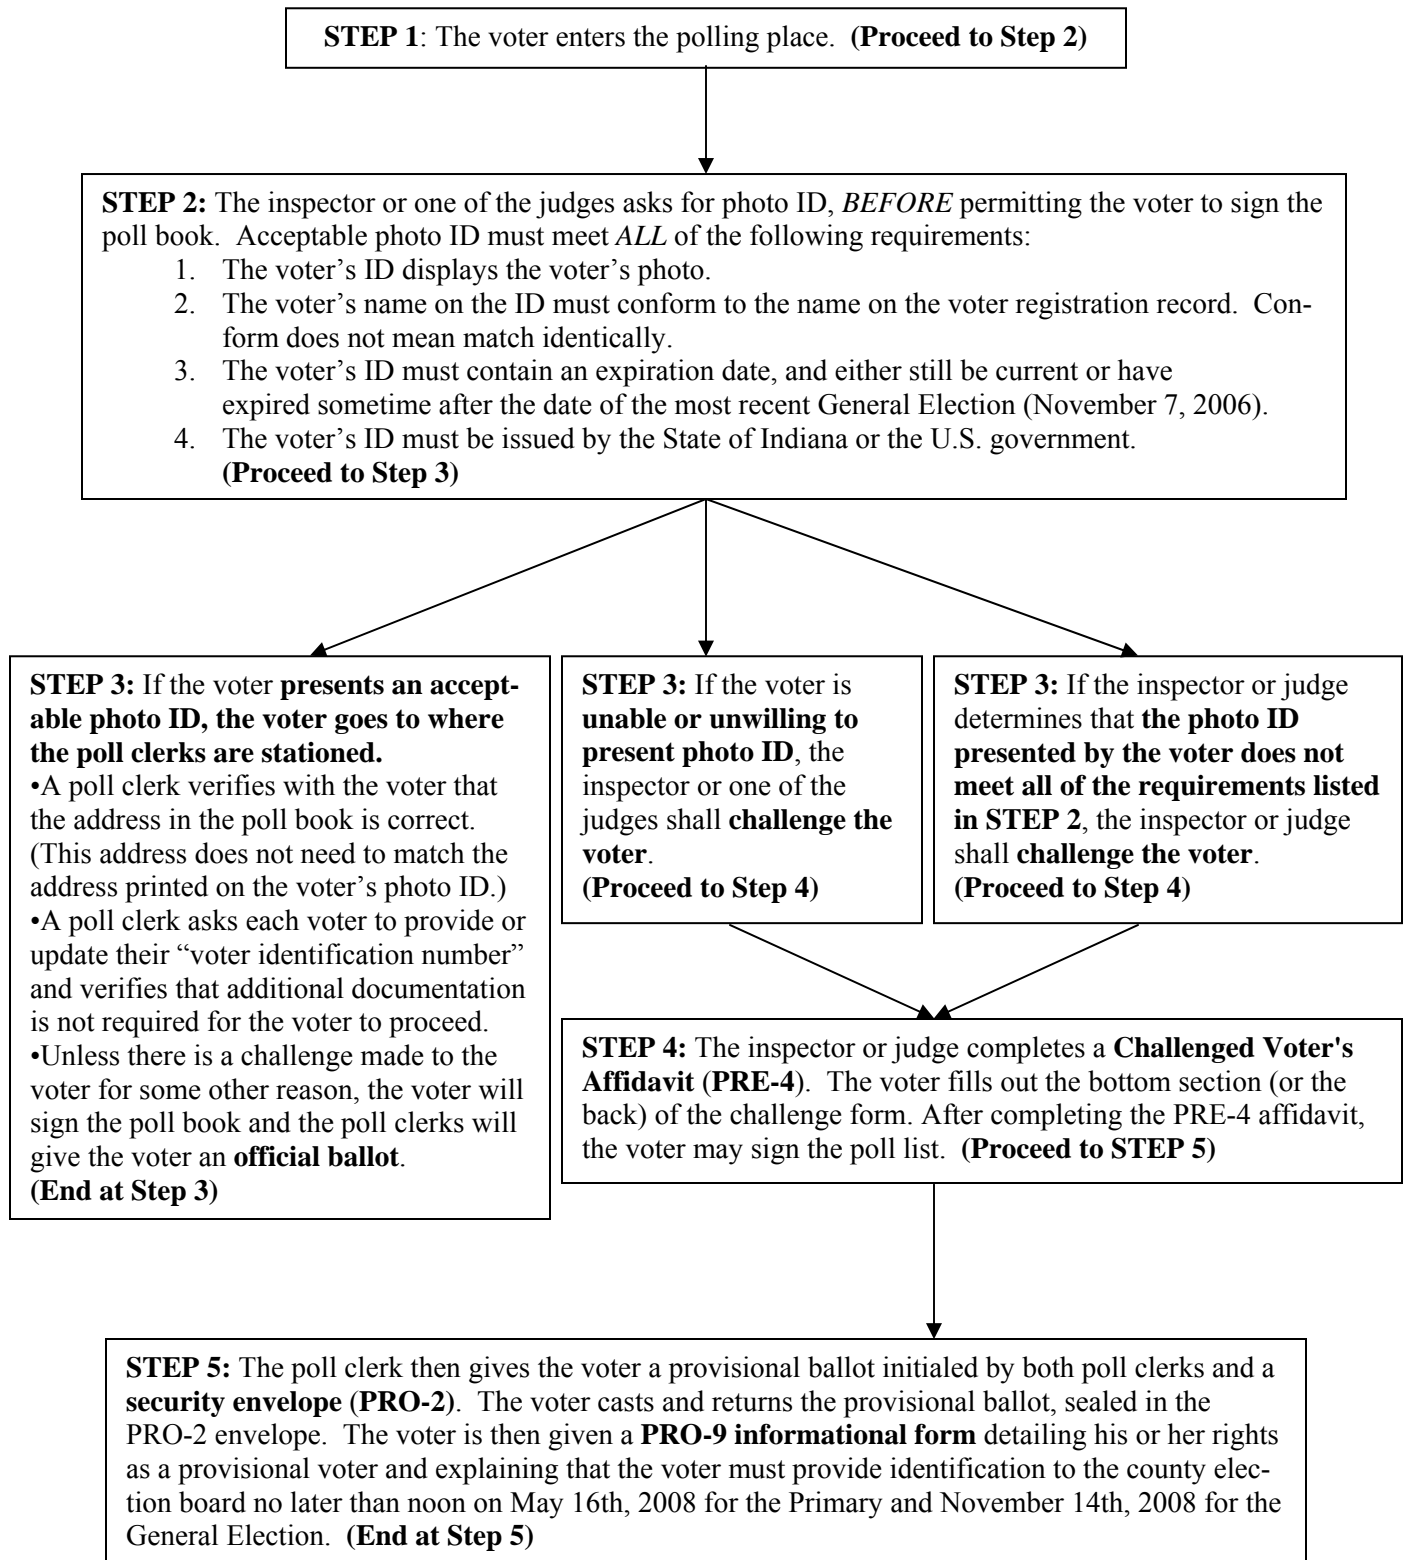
**STEP 1**: The voter enters the polling place. **(Proceed to Step 2)**

**STEP 2:** The inspector or one of the judges asks for photo ID, *BEFORE* permitting the voter to sign the poll book. Acceptable photo ID must meet *ALL* of the following requirements:
1. The voter's ID displays the voter's photo.
2. The voter's name on the ID must conform to the name on the voter registration record. Conform does not mean match identically.
3. The voter's ID must contain an expiration date, and either still be current or have expired sometime after the date of the most recent General Election (November 7, 2006).
4. The voter's ID must be issued by the State of Indiana or the U.S. government.
**(Proceed to Step 3)**

**STEP 3:** If the voter **presents an acceptable photo ID, the voter goes to where the poll clerks are stationed.**
•A poll clerk verifies with the voter that the address in the poll book is correct. (This address does not need to match the address printed on the voter's photo ID.)
•A poll clerk asks each voter to provide or update their "voter identification number" and verifies that additional documentation is not required for the voter to proceed.
•Unless there is a challenge made to the voter for some other reason, the voter will sign the poll book and the poll clerks will give the voter an **official ballot**.
**(End at Step 3)**

**STEP 3:** If the voter is **unable or unwilling to present photo ID**, the inspector or one of the judges shall **challenge the voter**.
**(Proceed to Step 4)**

**STEP 3:** If the inspector or judge determines that **the photo ID presented by the voter does not meet all of the requirements listed in STEP 2**, the inspector or judge shall **challenge the voter**.
**(Proceed to Step 4)**

**STEP 4:** The inspector or judge completes a **Challenged Voter's Affidavit** (**PRE-4**). The voter fills out the bottom section (or the back) of the challenge form. After completing the PRE-4 affidavit, the voter may sign the poll list. **(Proceed to STEP 5)**

**STEP 5:** The poll clerk then gives the voter a provisional ballot initialed by both poll clerks and a **security envelope** (**PRO-2)**. The voter casts and returns the provisional ballot, sealed in the PRO-2 envelope. The voter is then given a **PRO-9 informational form** detailing his or her rights as a provisional voter and explaining that the voter must provide identification to the county election board no later than noon on May 16th, 2008 for the Primary and November 14th, 2008 for the General Election. **(End at Step 5)**